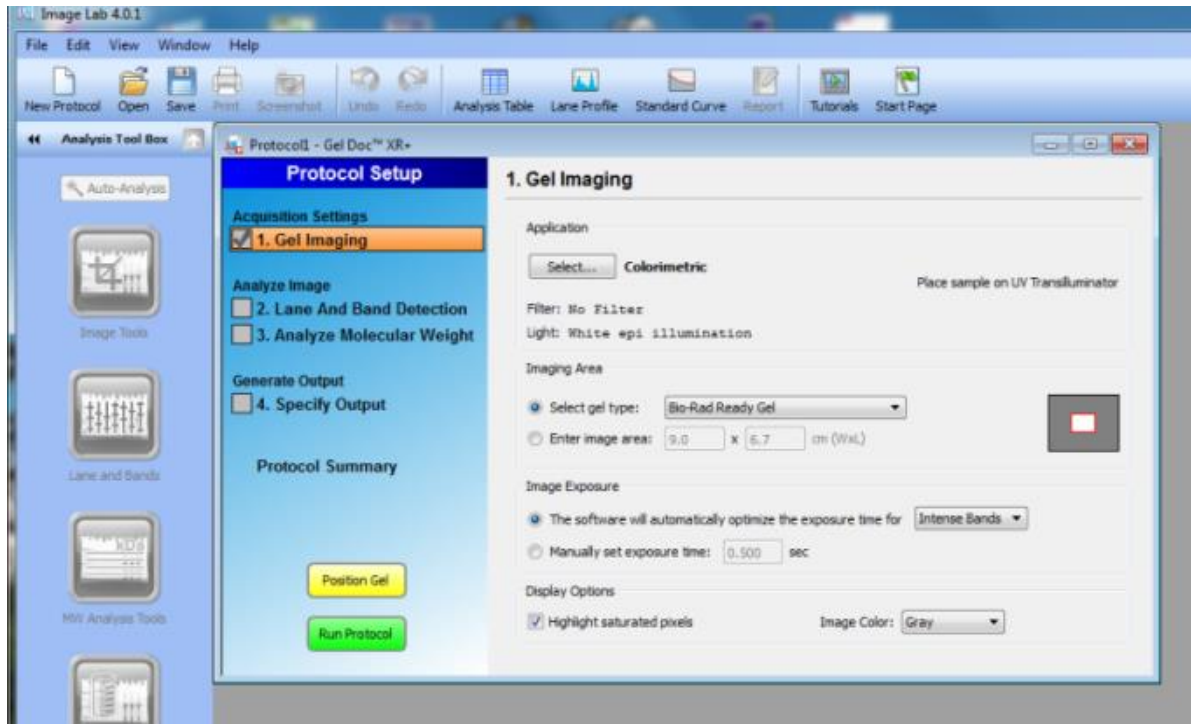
Image Lab 4.0.1

File Edit View Window Help

New Protocol Open Save Print Screenshot Undo Redo Analysis Table Lane Profile Standard Curve Report Tutorials Start Page

Analysis Tool Box

Auto-Analysis

Image Tools

Lane and Bands

MW Analysis Tools

Protocol1 - Gel Doc™ XR+

Protocol Setup

Acquisition Settings
1. Gel Imaging

Analyze Image
2. Lane And Band Detection
3. Analyze Molecular Weight

Generate Output
4. Specify Output

Protocol Summary

Position Gel

Run Protocol

1. Gel Imaging

Application

Select... Colorimetric

Place sample on UV Transilluminator

Filter: No Filter

Light: White epi illumination

Imaging Area

Select gel type: Bio-Rad Ready Gel

Enter image area: 9.0 x 6.7 cm (WxL)

Image Exposure

The software will automatically optimize the exposure time for Intense Bands

Manually set exposure time: 0.500 sec

Display Options

Highlight saturated pixels

Image Color: Gray